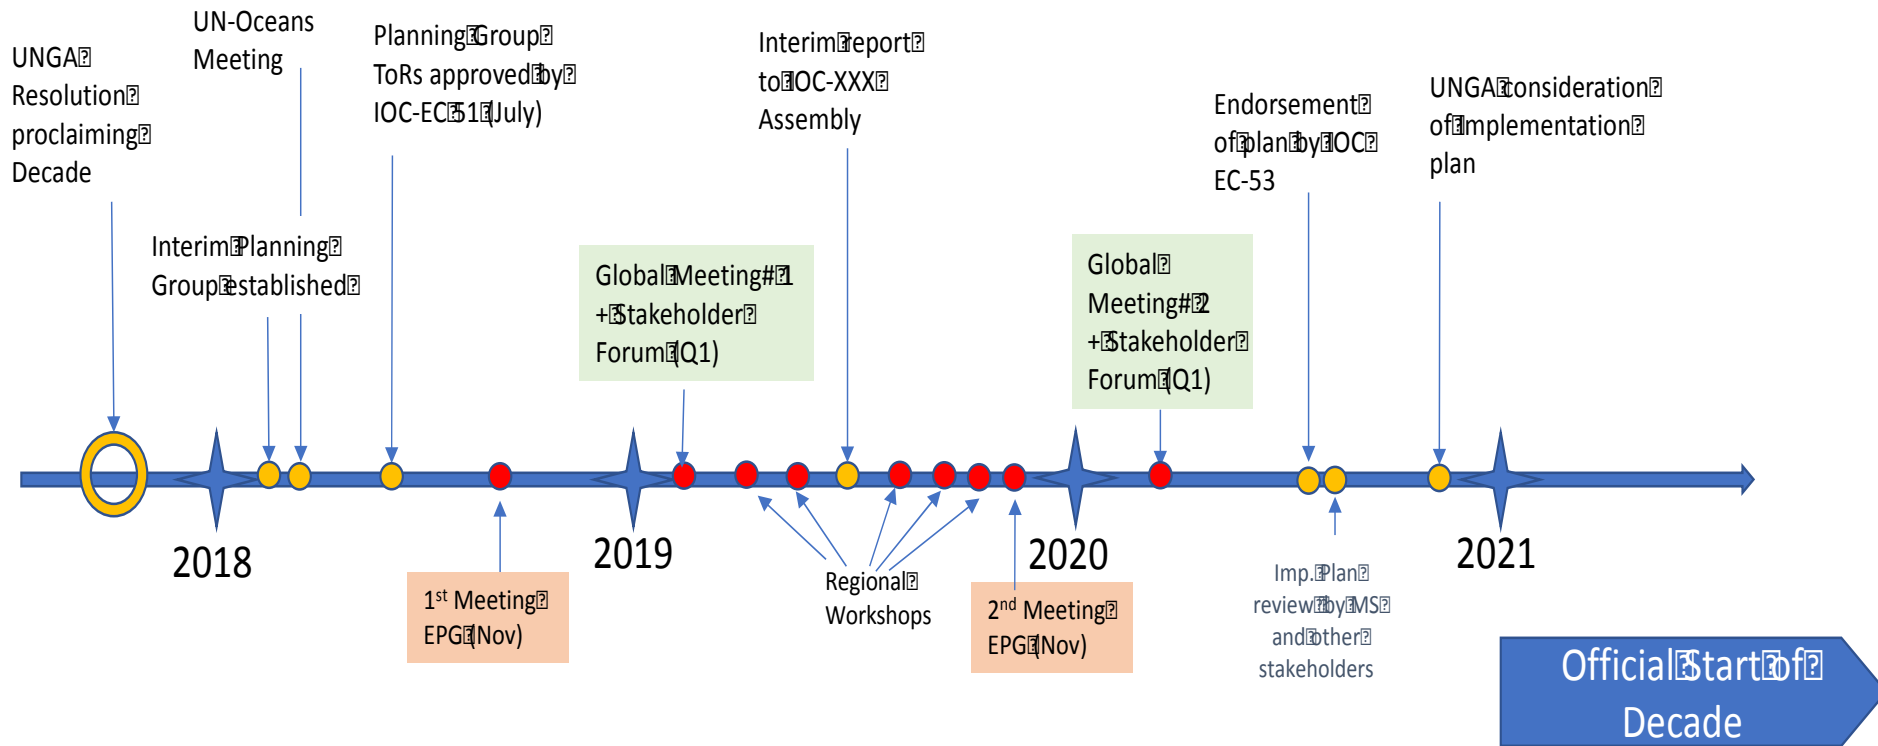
UNGA Resolution proclaiming Decade

UN-Oceans Meeting

Planning Group ToRs approved by IOC-EC 51 (July)

Interim report to IOC-XXX Assembly

Endorsement of plan by IOC EC-53

UNGA consideration of implementation plan

Interim Planning Group established

Global Meeting# 1 + Stakeholder Forum (Q1)

Global Meeting# 2 + Stakeholder Forum (Q1)

2018

2019

2020

2021

1$^{st}$ Meeting EPG (Nov)

Regional Workshops

2$^{nd}$ Meeting EPG (Nov)

Imp. Plan review by MS and other stakeholders

Official Start of Decade